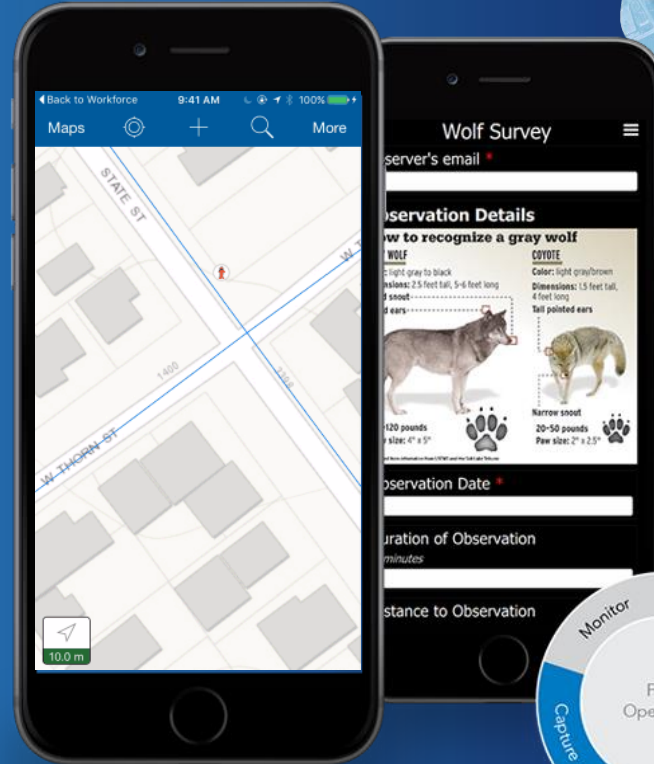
◂Back to Workforce 9:41 AM 100%

Maps More

STATE ST

W TH

1400

W THORN ST

10.0 m

Wolf Survey

server's email *

oservation Details

w to recognize a gray wolf

WOLF

: light gray to black

ensions: 2.5 feet tall, 5-6 feet long

d snout

d ears

COYOTE

Color: light gray/brown

Dimensions: 1.5 feet tall, 4 feet long

Tall pointed ears

Narrow snout

120 pounds

w size: 4" x 5"

20-50 pounds

Paw size: 2" x 2.5"

oservation Date *

uration of Observation

minutes

stance to Observation

Monitor

Capture

F

Ope